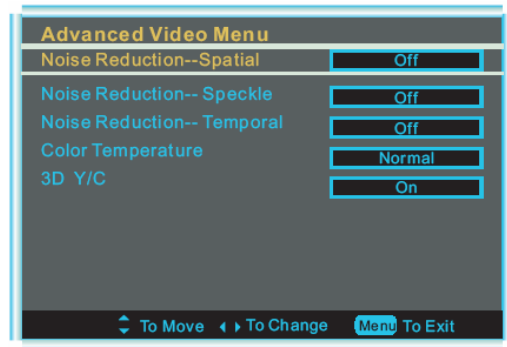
Advanced Video Menu

| | |
|---|---|
| Noise Reduction--Spatial | Off |
| Noise Reduction-- Speckle | Off |
| Noise Reduction-- Temporal | Off |
| Color Temperature | Normal |
| 3D Y/C | On |

To Move To Change Menu To Exit